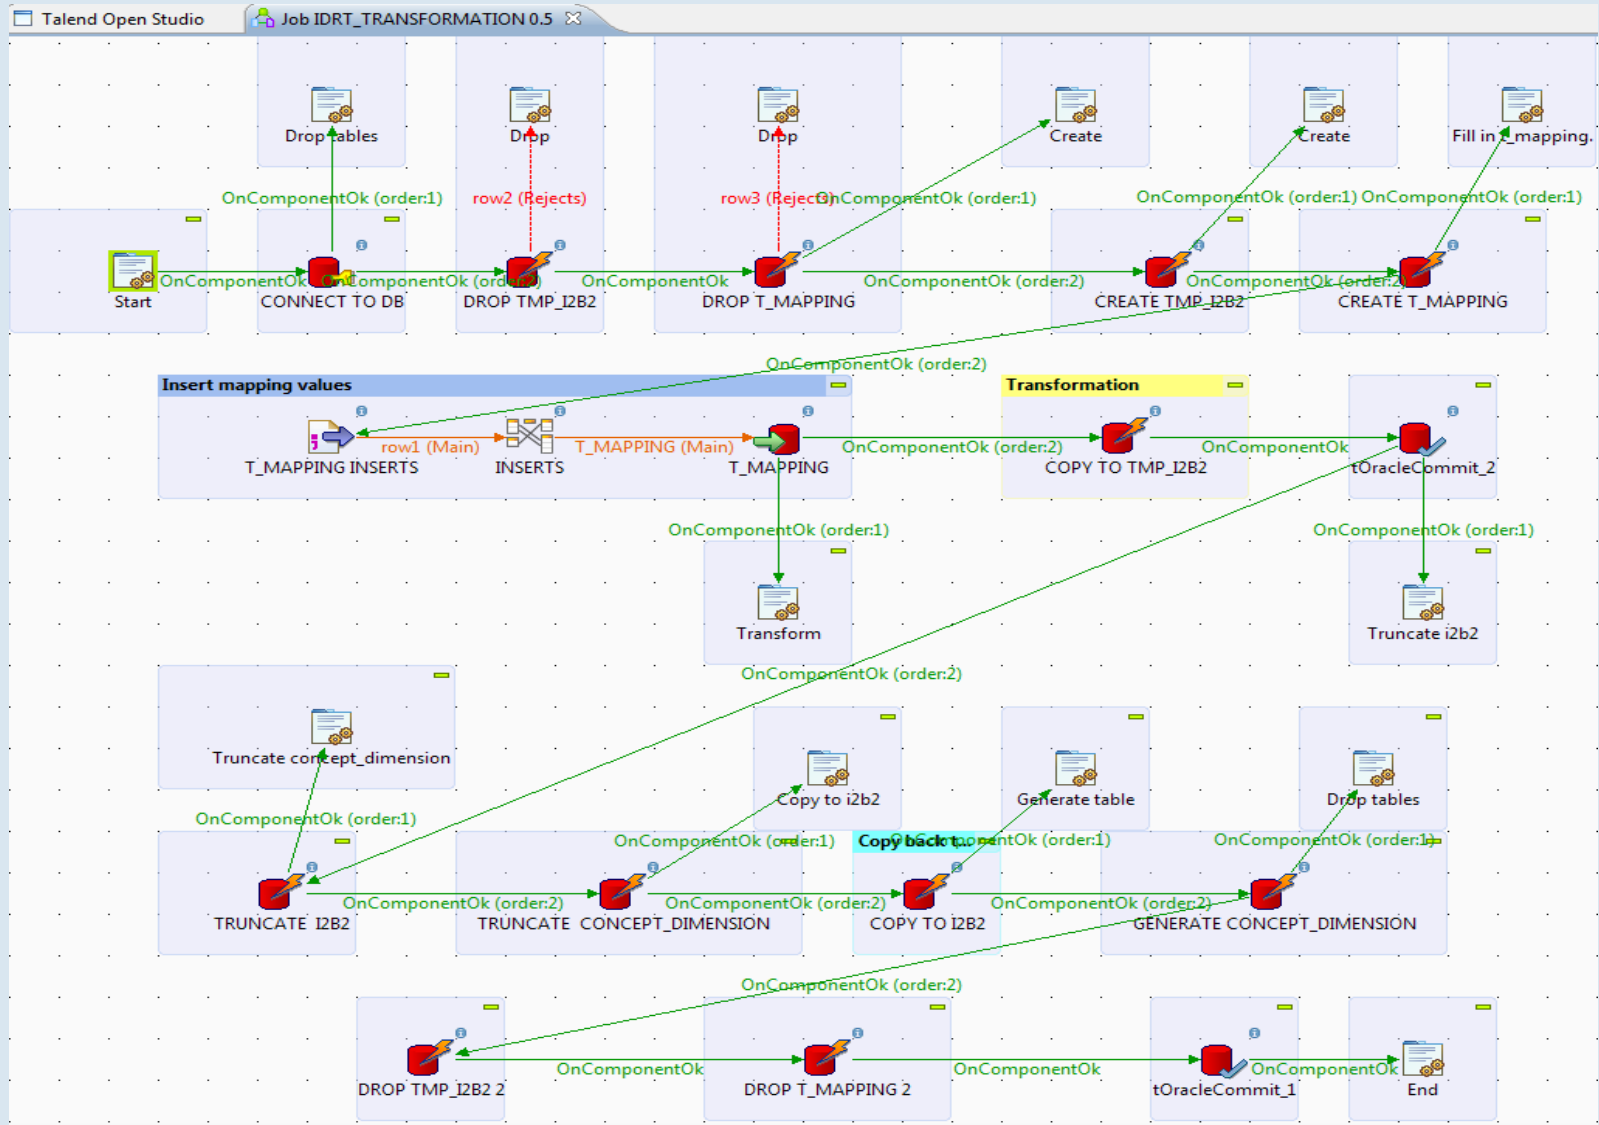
Talend Open Studio
Job IDRT_TRANSFORMATION 0.5

Drop tables
Drop
Drop
Create
Create
Fill in t_mapping.

OnComponentOk (order:1)
row2 (Rejects)
row3 (Rejects)
OnComponentOk (order:1)
OnComponentOk (order:1)
OnComponentOk (order:1)

Start
OnComponentOk
OnComponentOk (order:2)
OnComponentOk
OnComponentOk (order:2)
OnComponentOk (order:2)
CONNECT TO DB
DROP TMP_I2B2
DROP T_MAPPING
CREATE TMP_I2B2
CREATE T_MAPPING

OnComponentOk (order:2)

Insert mapping values
Transformation
row1 (Main)
T_MAPPING (Main)
OnComponentOk (order:2)
OnComponentOk
T_MAPPING INSERTS
INSERTS
T_MAPPING
COPY TO TMP_I2B2
tOracleCommit_2

OnComponentOk (order:1)
OnComponentOk (order:1)

Transform
Truncate i2b2

OnComponentOk (order:2)

Truncate concept_dimension
Copy to i2b2
Generate table
Drop tables

OnComponentOk (order:1)
OnComponentOk (order:1)
Copy back t...
OnComponentOk (order:1)
OnComponentOk (order:1)

OnComponentOk (order:2)
OnComponentOk (order:2)
OnComponentOk (order:2)
TRUNCATE I2B2
TRUNCATE CONCEPT_DIMENSION
COPY TO I2B2
GENERATE CONCEPT_DIMENSION

OnComponentOk (order:2)

OnComponentOk
OnComponentOk
OnComponentOk
DROP TMP_I2B2 2
DROP T_MAPPING 2
tOracleCommit_1
End